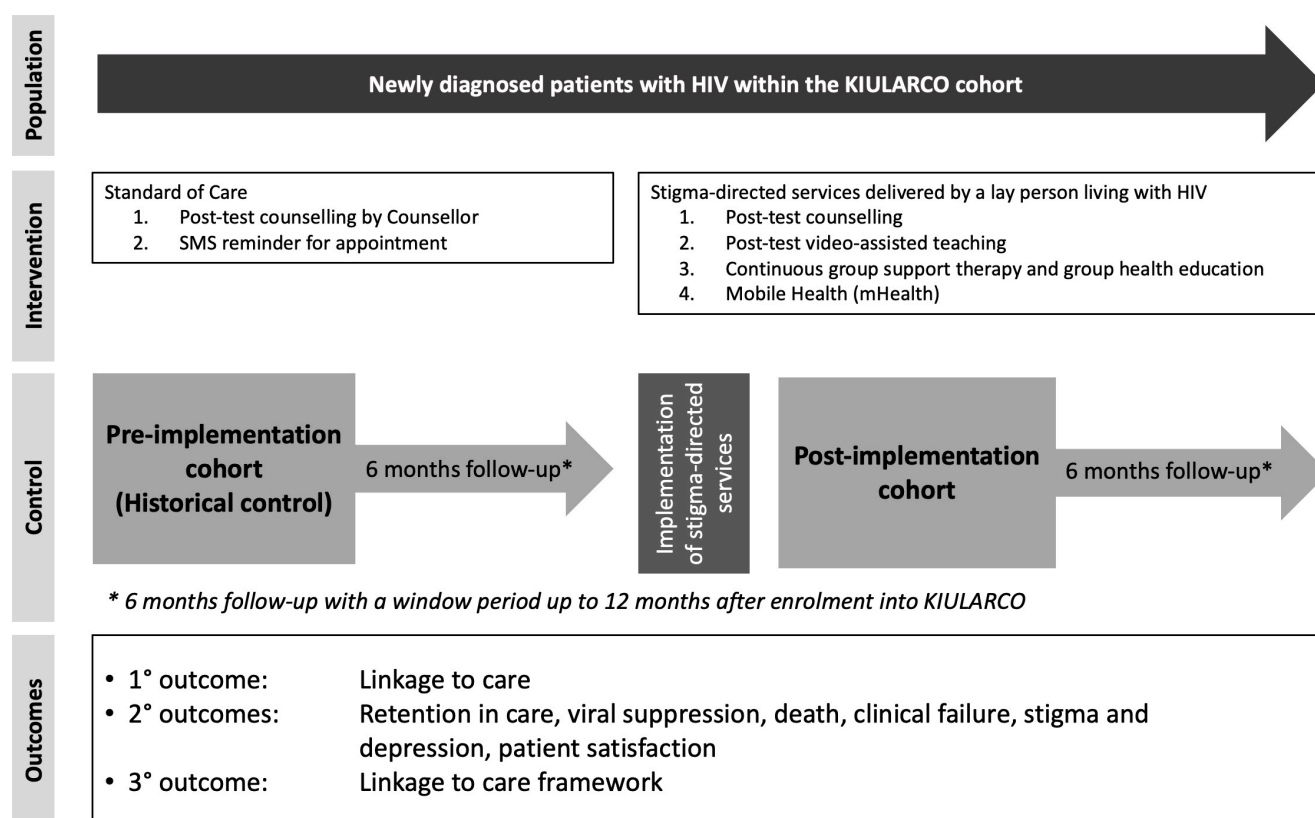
Population

Newly diagnosed patients with HIV within the KIULARCO cohort

Intervention

Standard of Care
1. Post-test counselling by Counsellor
2. SMS reminder for appointment

Stigma-directed services delivered by a lay person living with HIV
1. Post-test counselling
2. Post-test video-assisted teaching
3. Continuous group support therapy and group health education
4. Mobile Health (mHealth)

Control

Pre-implementation cohort (Historical control)

6 months follow-up*

Implementation of stigma-directed services

Post-implementation cohort

6 months follow-up*

* 6 months follow-up with a window period up to 12 months after enrolment into KIULARCO

Outcomes

• 1° outcome: Linkage to care
• 2° outcomes: Retention in care, viral suppression, death, clinical failure, stigma and depression, patient satisfaction
• 3° outcome: Linkage to care framework